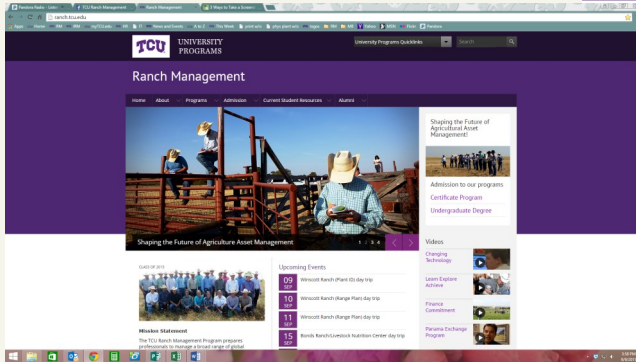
Pandora Radio - Listen
TCU Ranch Management
Ranch Management
3 Ways to Take a Screens
ranch.tcu.edu
Apps
News and Events
The Week
Pandora

TCU UNIVERSITY PROGRAMS
University Programs Quicklinks
Search

Ranch Management

Home About Programs Admission Current Student Resources Alumni

Shaping the Future of Agricultural Asset Management!

Admission to our programs
Certificate Program
Undergraduate Degree

Shaping the Future of Agriculture Asset Management
1 2 3 4

Videos
Changing Technology
Learn Explore Achieve
Finance Commitment
Panama Exchange Program

CLASS OF 2015

Mission Statement
The TCU Ranch Management Program prepares professionals to manage a broad range of global

Upcoming Events
09 SEP Winscott Ranch (Plant ID) day trip
10 SEP Winscott Ranch (Range Plan) day trip
11 SEP Winscott Ranch (Range Plan) day trip
15 SEP Bonds Ranch/Livestock Nutrition Center day trip